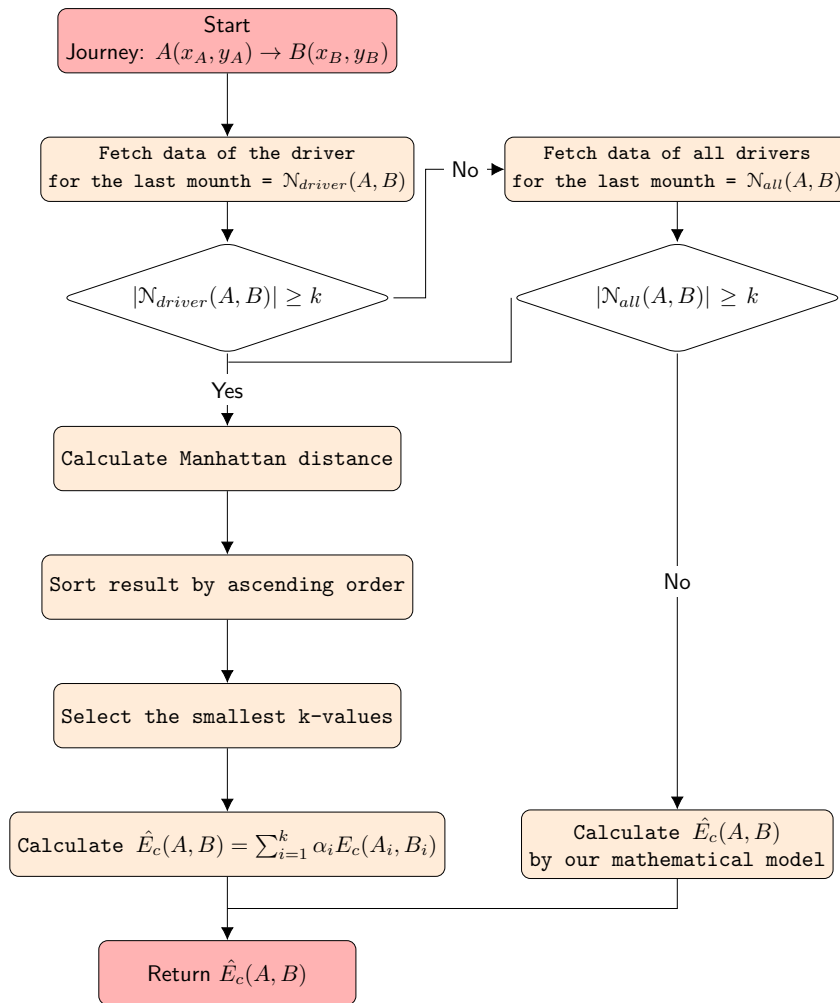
Start
Journey: $A(x_A, y_A) \to B(x_B, y_B)$

Fetch data of the driver for the last mounth = $\mathcal{N}_{driver}(A, B)$

No

Fetch data of all drivers for the last mounth = $\mathcal{N}_{all}(A, B)$

$|\mathcal{N}_{driver}(A, B)| \geq k$

$|\mathcal{N}_{all}(A, B)| \geq k$

Yes

Calculate Manhattan distance

Sort result by ascending order

No

Select the smallest k-values

Calculate $\hat{E}_c(A, B) = \sum_{i=1}^{k} \alpha_i E_c(A_i, B_i)$

Calculate $\hat{E}_c(A, B)$ by our mathematical model

Return $\hat{E}_c(A, B)$